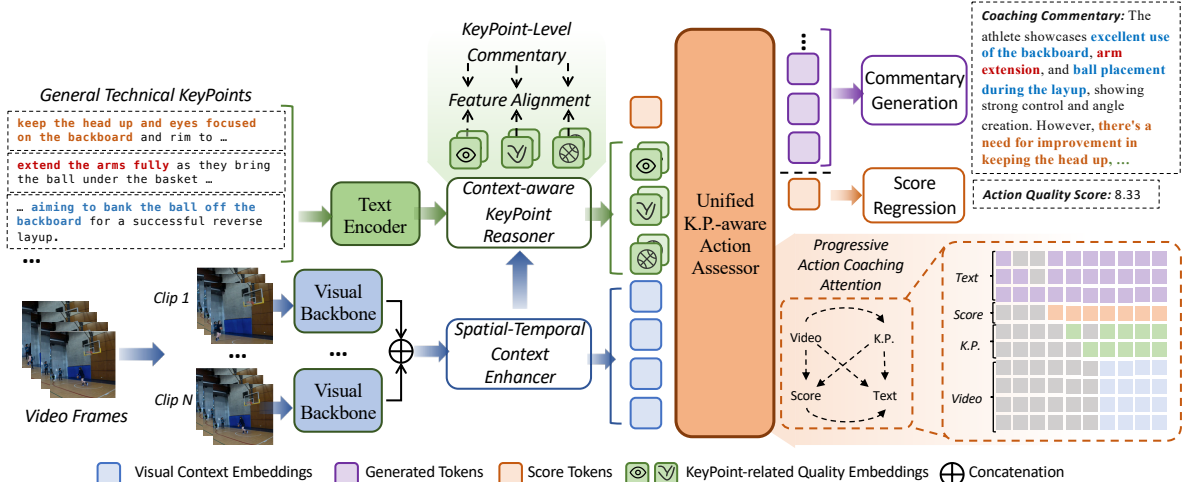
KeyPoint-Level Commentary

Feature Alignment

General Technical KeyPoints

keep the head up and eyes focused on the backboard and rim to …

extend the arms fully as they bring the ball under the basket …

… aiming to bank the ball off the backboard for a successful reverse layup.

…

Text Encoder

Context-aware KeyPoint Reasoner

Unified K.P.-aware Action Assessor

Commentary Generation

Score Regression

Coaching Commentary: The athlete showcases excellent use of the backboard, arm extension, and ball placement during the layup, showing strong control and angle creation. However, there's a need for improvement in keeping the head up, …

Action Quality Score: 8.33

Clip 1

Visual Backbone

…

…

Clip N

Visual Backbone

Video Frames

Spatial-Temporal Context Enhancer

Progressive Action Coaching Attention

Video

K.P.

Score

Text

Text

Score

K.P.

Video

Visual Context Embeddings Generated Tokens Score Tokens KeyPoint-related Quality Embeddings Concatenation